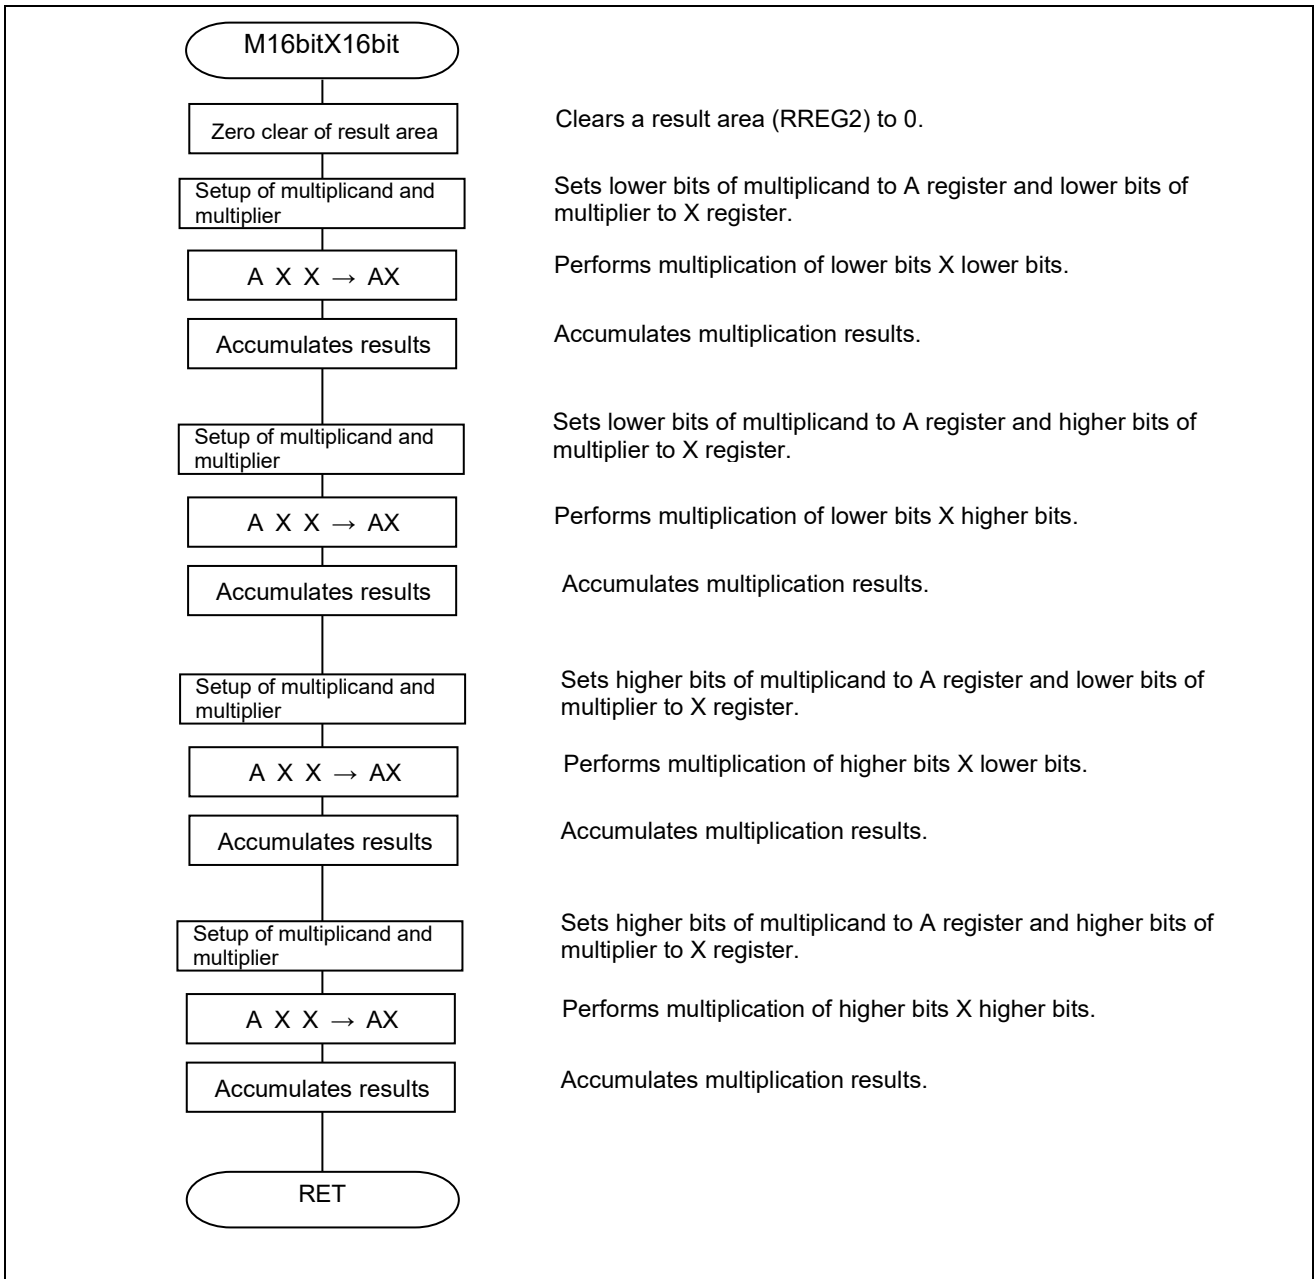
M16bitX16bit

Zero clear of result area

Clears a result area (RREG2) to 0.

Setup of multiplicand and multiplier

Sets lower bits of multiplicand to A register and lower bits of multiplier to X register.

A X X → AX

Performs multiplication of lower bits X lower bits.

Accumulates results

Accumulates multiplication results.

Setup of multiplicand and multiplier

Sets lower bits of multiplicand to A register and higher bits of multiplier to X register.

A X X → AX

Performs multiplication of lower bits X higher bits.

Accumulates results

Accumulates multiplication results.

Setup of multiplicand and multiplier

Sets higher bits of multiplicand to A register and lower bits of multiplier to X register.

A X X → AX

Performs multiplication of higher bits X lower bits.

Accumulates results

Accumulates multiplication results.

Setup of multiplicand and multiplier

Sets higher bits of multiplicand to A register and higher bits of multiplier to X register.

A X X → AX

Performs multiplication of higher bits X higher bits.

Accumulates results

Accumulates multiplication results.

RET